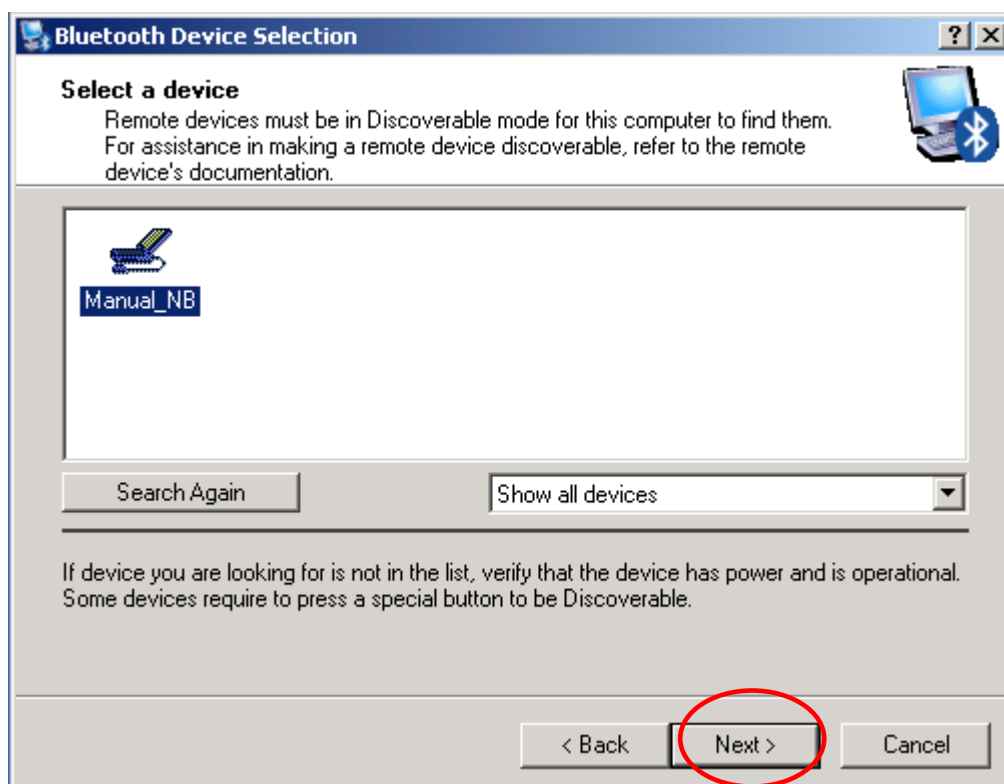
Bluetooth Device Selection

?

Select a device

Remote devices must be in Discoverable mode for this computer to find them. For assistance in making a remote device discoverable, refer to the remote device's documentation.

Manual_NB

Search Again

Show all devices

If device you are looking for is not in the list, verify that the device has power and is operational. Some devices require to press a special button to be Discoverable.

< Back

Next >

Cancel